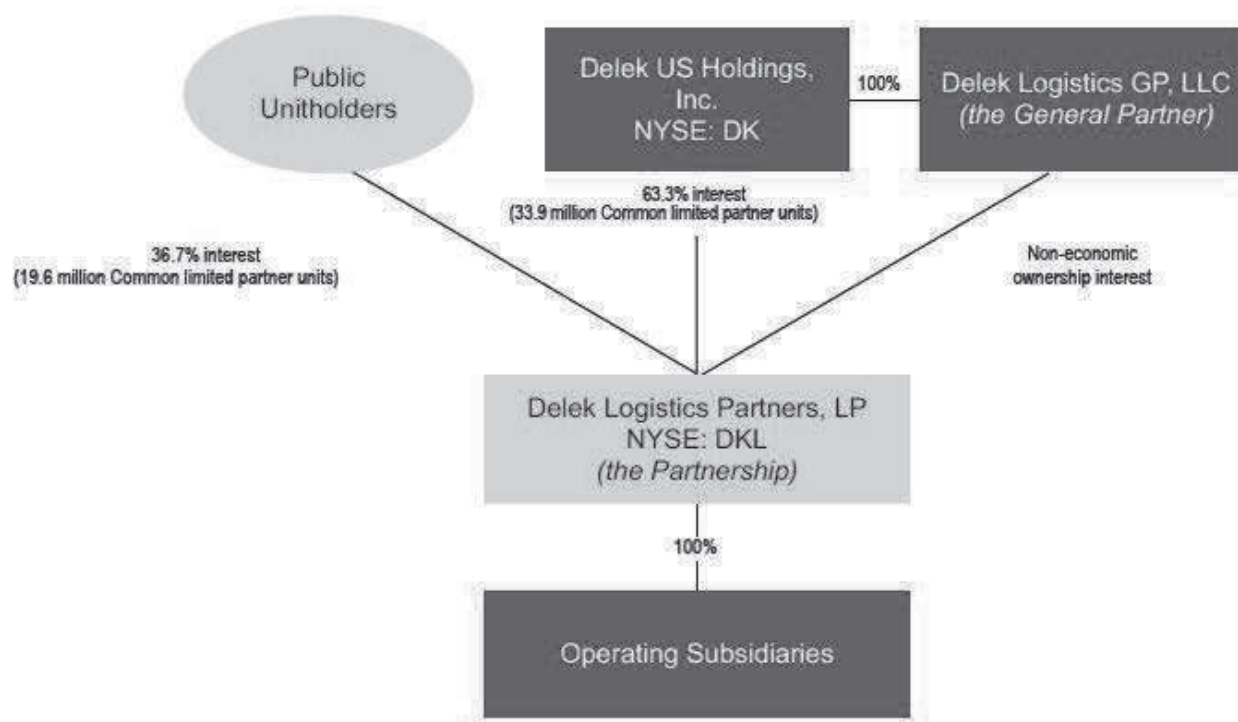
Public Unitholders

Delek US Holdings, Inc.
NYSE: DK

100%

Delek Logistics GP, LLC
*(the General Partner)*

63.3% interest
(33.9 million Common limited partner units)

36.7% interest
(19.6 million Common limited partner units)

Non-economic ownership interest

Delek Logistics Partners, LP
NYSE: DKL
*(the Partnership)*

100%

Operating Subsidiaries